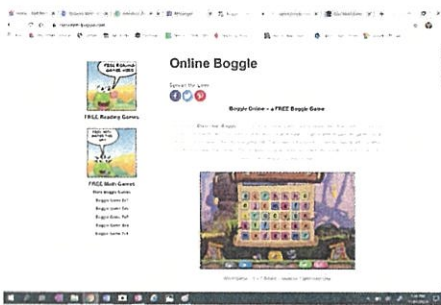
Online Boggle

Spread the Love

Boggle Online – a FREE Boggle Game

FREE Reading Games

FREE Math Games

More Boggle Games

Boggle Game 3x3

Boggle Game 4x4

Boggle Game 5x5

Boggle Game 6x6

Boggle Game 7x7

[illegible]